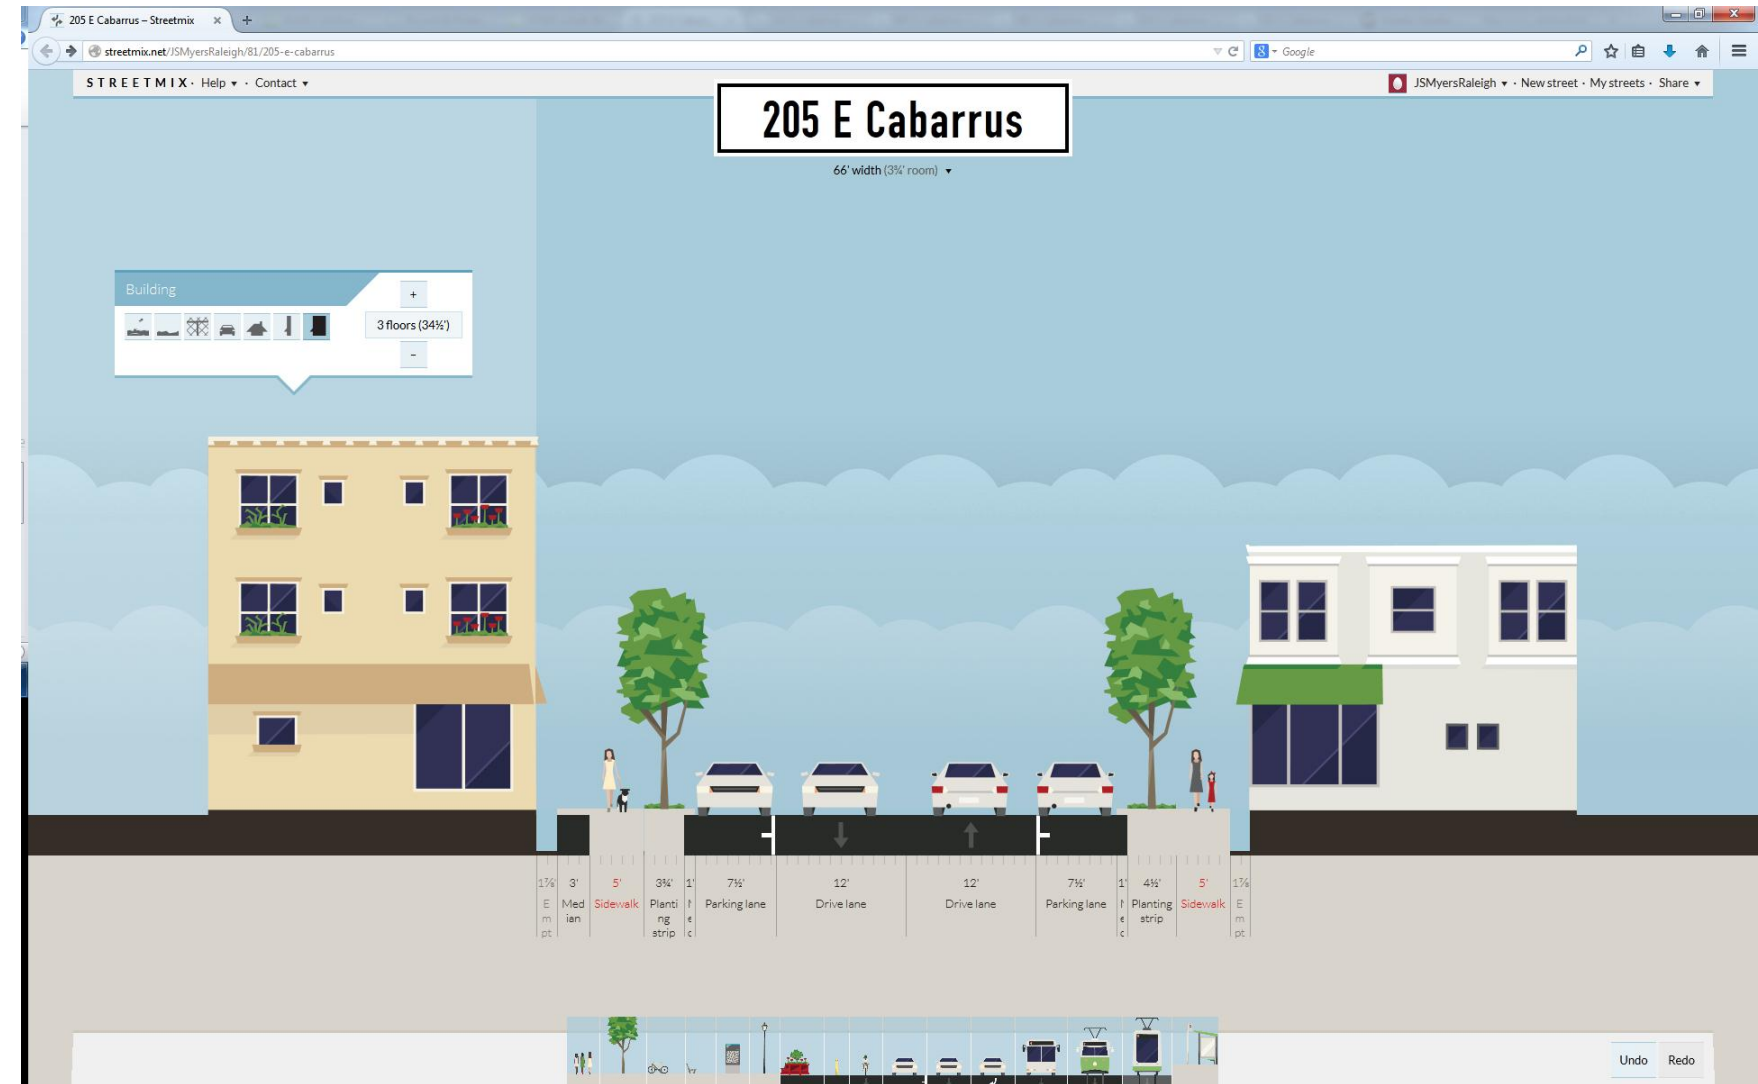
205 E Cabarrus – Streetmix × +

streetmix.net/JSMyersRaleigh/81/205-e-cabarrus

Google

STREETMIX · Help ▾ · Contact ▾

JSMyersRaleigh ▾ · New street · My streets · Share ▾

205 E Cabarrus

66' width (3¾' room) ▾

Building

+

3 floors (34½')

-

| 1⅞' | 3' | 5' | 3¾' | 1' | 7½' | 12' | 12' | 7½' | 1' | 4½' | 5' | 1⅞' |
|---|---|---|---|---|---|---|---|---|---|---|---|---|
| Empt | Median | Sidewalk | Planting strip | Nec | Parking lane | Drive lane | Drive lane | Parking lane | Nec | Planting strip | Sidewalk | Empt |

Undo Redo